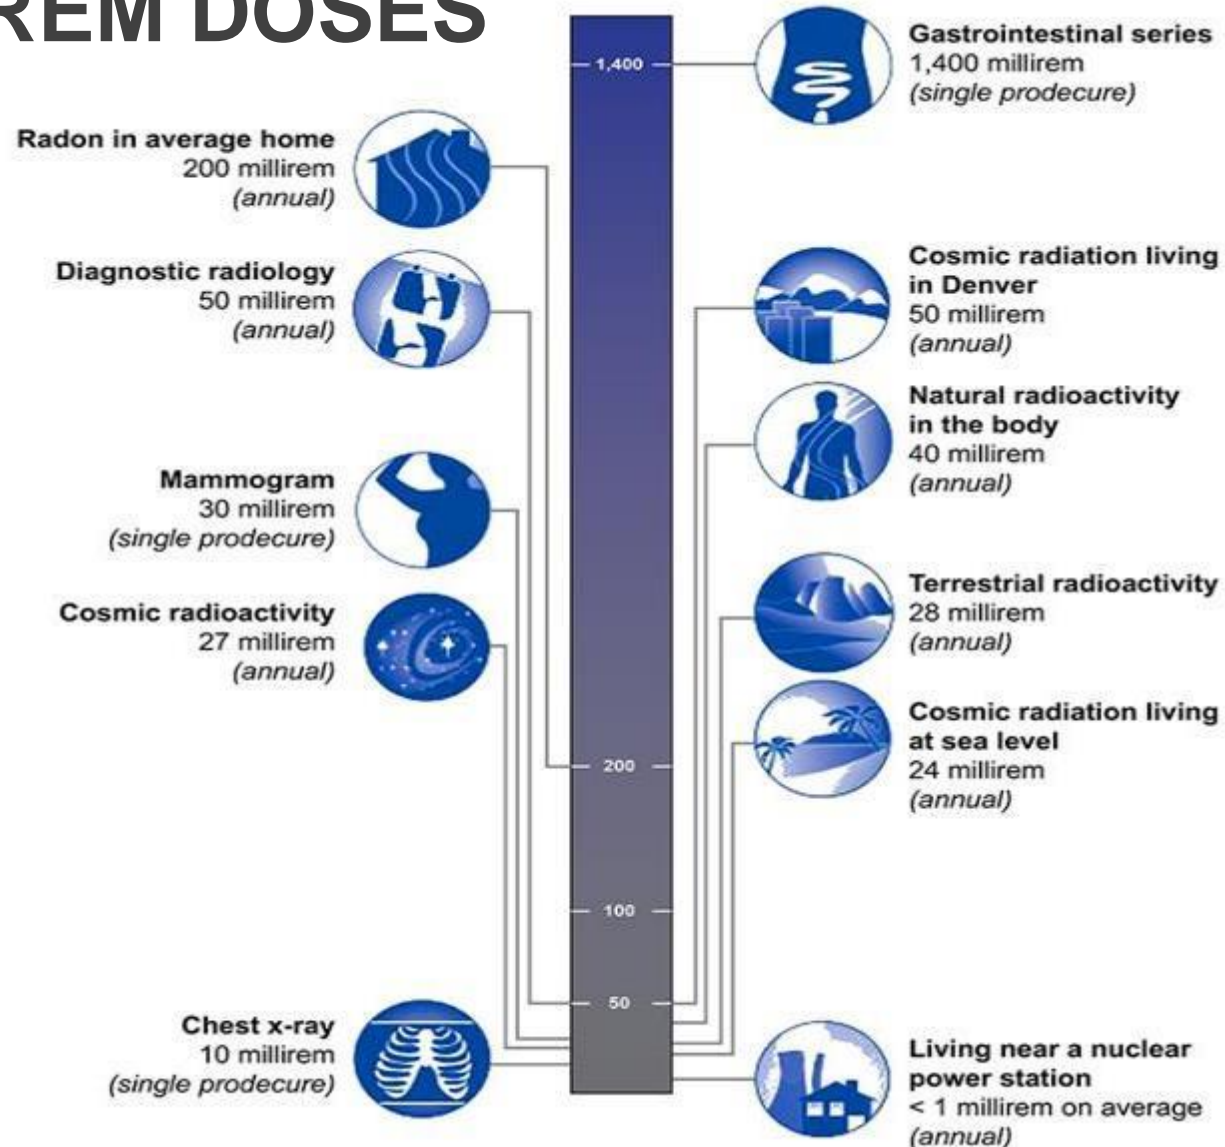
REM DOSES

Radon in average home
200 millirem
(annual)

Diagnostic radiology
50 millirem
(annual)

Mammogram
30 millirem
(single prodecure)

Cosmic radioactivity
27 millirem
(annual)

Chest x-ray
10 millirem
(single prodecure)

1,400

200

100

50

Gastrointestinal series
1,400 millirem
(single prodecure)

Cosmic radiation living in Denver
50 millirem
(annual)

Natural radioactivity in the body
40 millirem
(annual)

Terrestrial radioactivity
28 millirem
(annual)

Cosmic radiation living at sea level
24 millirem
(annual)

Living near a nuclear power station
< 1 millirem on average
(annual)